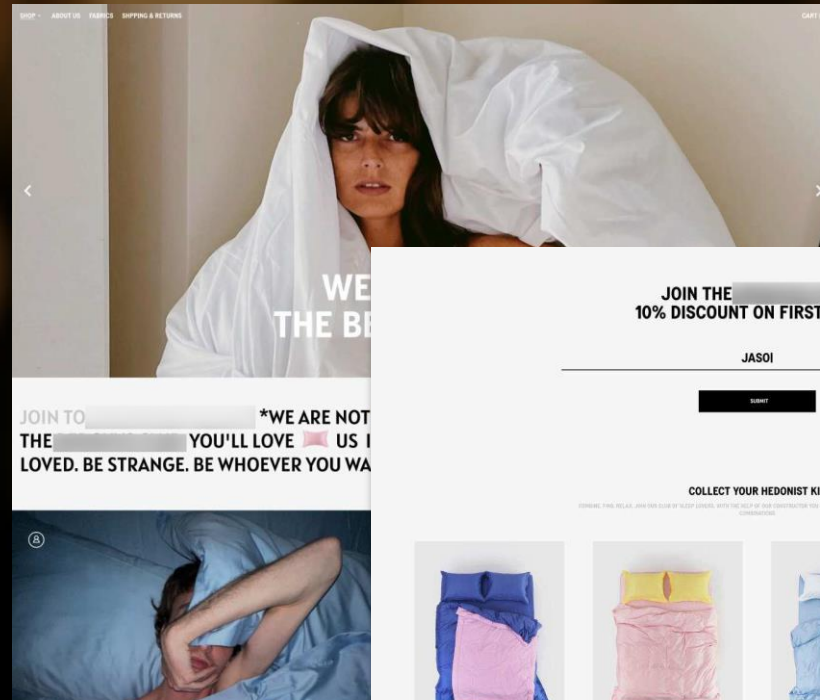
SHOP · ABOUT US FABRICS SHIPPING & RETURNS

CART

WE
THE BE

JOIN TO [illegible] *WE ARE NOT
THE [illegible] YOU'LL LOVE US I
LOVED. BE STRANGE. BE WHOEVER YOU WA

JOIN THE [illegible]
10% DISCOUNT ON FIRST

JASOI

SUBMIT

COLLECT YOUR HEDONIST KI

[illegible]